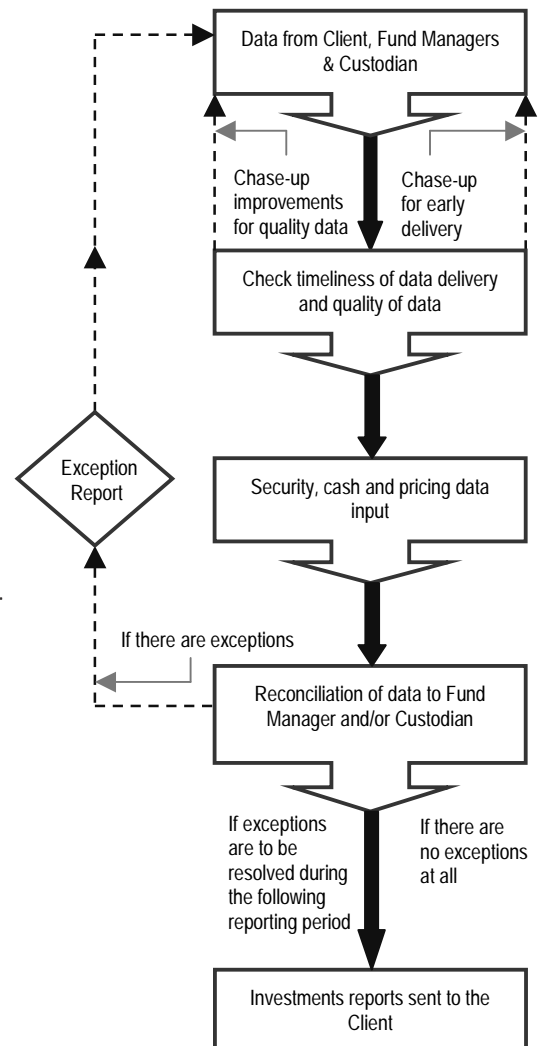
Data from Client, Fund Managers & Custodian

Chase-up improvements for quality data

Chase-up for early delivery

Check timeliness of data delivery and quality of data

Exception Report

Security, cash and pricing data input

If there are exceptions

Reconciliation of data to Fund Manager and/or Custodian

If exceptions are to be resolved during the following reporting period

If there are no exceptions at all

Investments reports sent to the Client